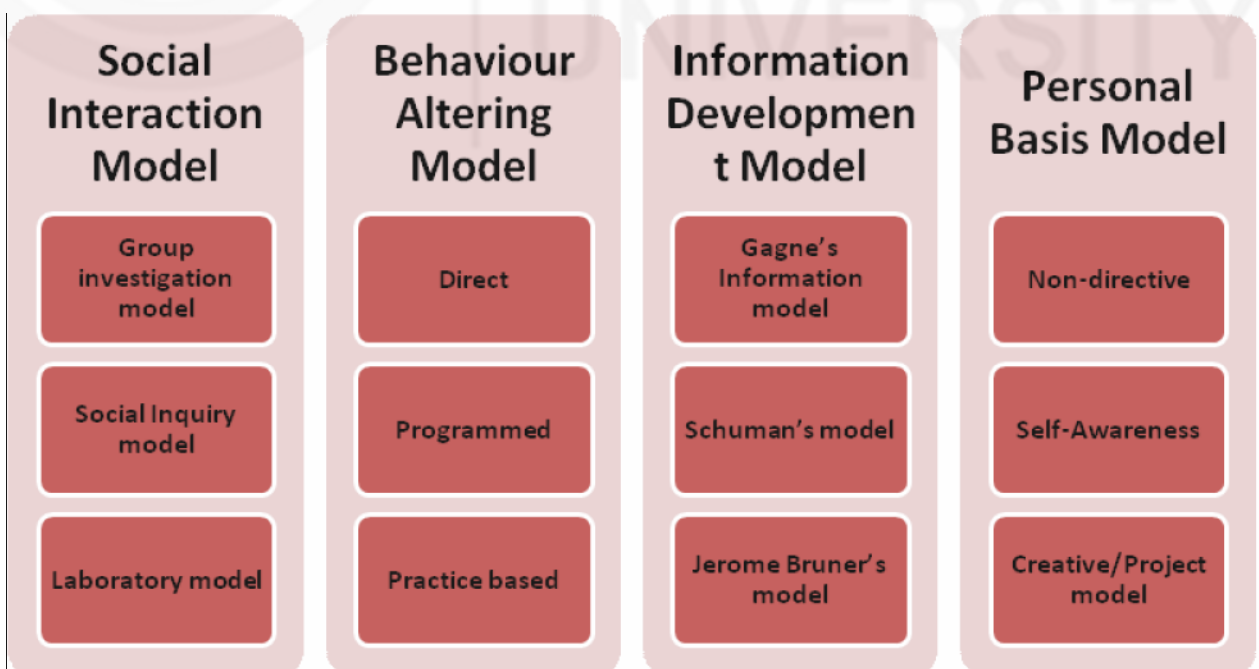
Social Interaction Model

Group investigation model

Social Inquiry model

Laboratory model

Behaviour Altering Model

Direct

Programmed

Practice based

Information Development Model

Gagne's Information model

Schuman's model

Jerome Bruner's model

Personal Basis Model

Non-directive

Self-Awareness

Creative/Project model